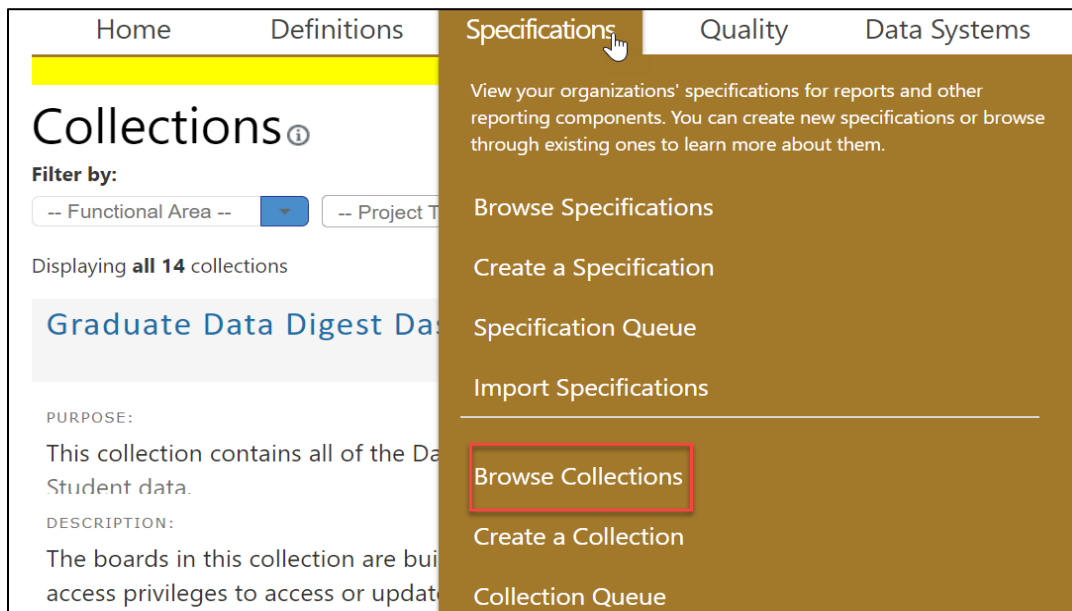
Home Definitions Specifications Quality Data Systems

Collections

Filter by:

-- Functional Area -- -- Project T

Displaying **all 14** collections

Graduate Data Digest Das

PURPOSE:

This collection contains all of the Da Student data.

DESCRIPTION:

The boards in this collection are bui access privileges to access or updat

View your organizations' specifications for reports and other reporting components. You can create new specifications or browse through existing ones to learn more about them.

Browse Specifications

Create a Specification

Specification Queue

Import Specifications

Browse Collections

Create a Collection

Collection Queue